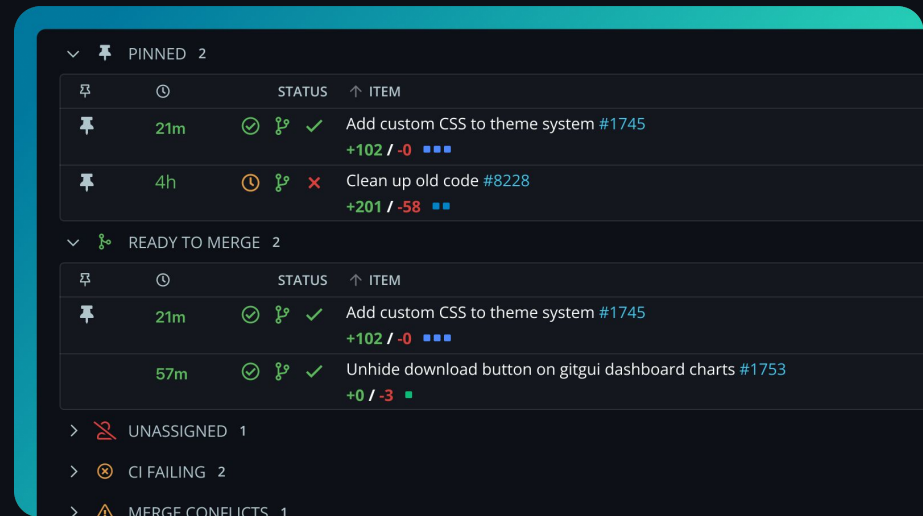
PINNED 2

| | | STATUS | ITEM |
|---|---|---|---|
| | 21m | | Add custom CSS to theme system #1745 +102 / -0 |
| | 4h | | Clean up old code #8228 +201 / -58 |

READY TO MERGE 2

| | | STATUS | ITEM |
|---|---|---|---|
| | 21m | | Add custom CSS to theme system #1745 +102 / -0 |
| | 57m | | Unhide download button on gitgui dashboard charts #1753 +0 / -3 |

UNASSIGNED 1

CI FAILING 2

MERGE CONFLICTS 1